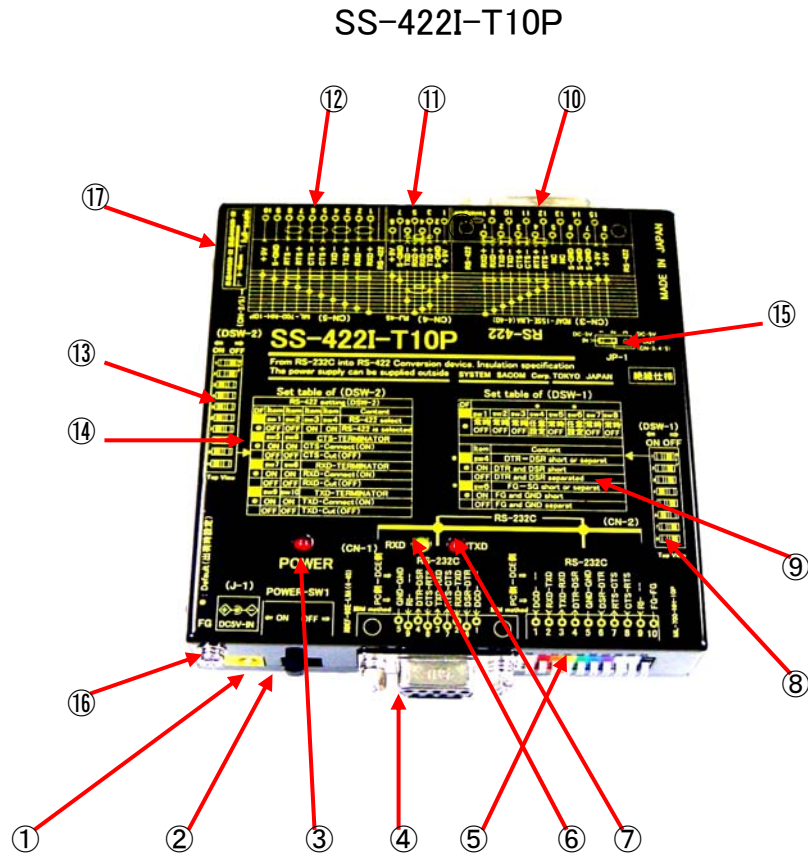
SS-422I-T10P

⑫ ⑪ ⑩

⑰

MADE IN JAPAN

RS-422

⑮

JP-1

(DSW-2)

ON OFF

SS-422I-T10P

From RS-232C into RS-422 Conversion device. Insulation specification
The power supply can be supplied outside

SYSTEM SACOM Corp. TOKYO JAPAN

絶縁仕様

⑬

Set table of (DSW-2)

Set table of (DSW-1)

⑭

CTS-TERMINATOR

RXD-TERMINATOR

TXD-TERMINATOR

(DSW-1)
ON OFF

DTR and DSR short

DTR and DSR separated

FG and GND short

FG and GND separated

RS-232C

(CN-2)

(CN-1)

RXD

TXD

POWER

⑨

(J-1)

POWER-SW1

ON

OFF

FG

DC5V-IN

RS-232C

⑧

⑯

① ② ③ ④ ⑤ ⑥ ⑦